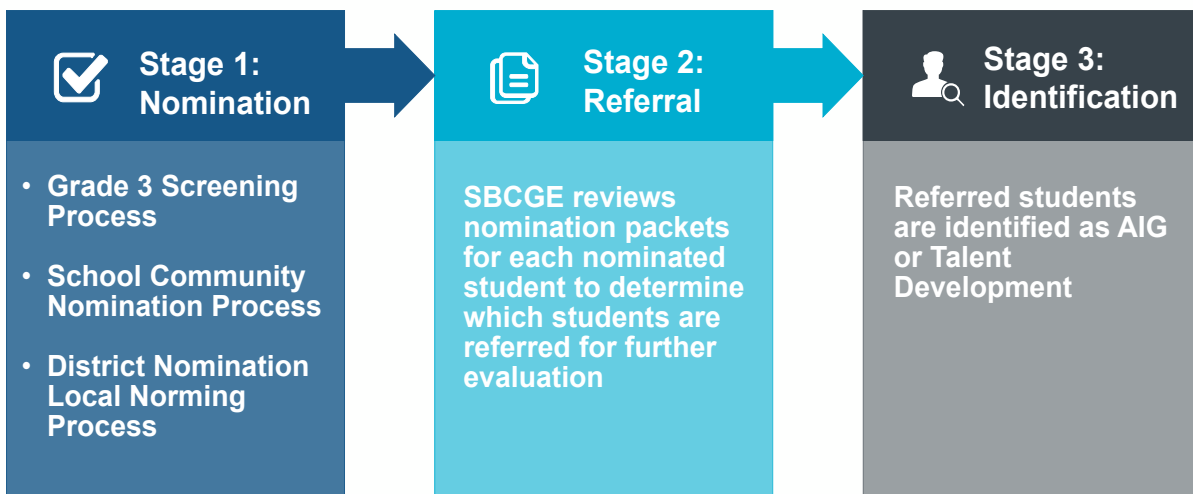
Stage 1: Nomination

- Grade 3 Screening Process
- School Community Nomination Process
- District Nomination Local Norming Process

Stage 2: Referral

SBCGE reviews nomination packets for each nominated student to determine which students are referred for further evaluation

Stage 3: Identification

Referred students are identified as AIG or Talent Development